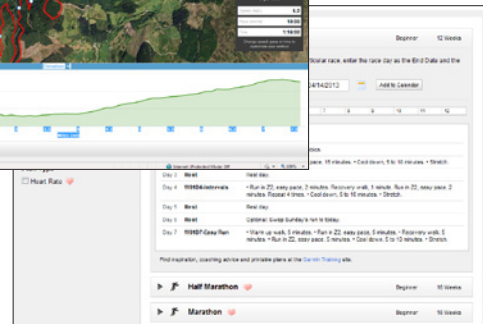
Beginner 12 Weeks

ticular race, enter the race day as the End Date and the

04/14/2013 Add to Calendar

10 11 12

pace, 15 minutes. • Cool down, 5 to 10 minutes. • Stretch.

Heart Rate

Day 2 Rest Rest day.

Day 3 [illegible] • Run in 22, easy pace, 2 minutes. Recovery walk, 1 minute. Run in 22, easy pace, 2 minutes. Repeat 4 times. • Cool down, 5 to 10 minutes. • Stretch.

Day 4 Rest Rest day.

Day 5 Rest Optional: Swap Sunday's run to today.

Day 7 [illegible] • Warm up walk, 5 minutes. • Run in 22, easy pace, 5 minutes. • Recovery walk, 5 minutes. • Run in 22, easy pace, 5 minutes. • Cool down, 5 to 10 minutes. • Stretch.

Find inspiration, coaching advice and printable plans at the Garmin Training site.

Half Marathon Beginner 16 Weeks

Marathon Beginner 16 Weeks